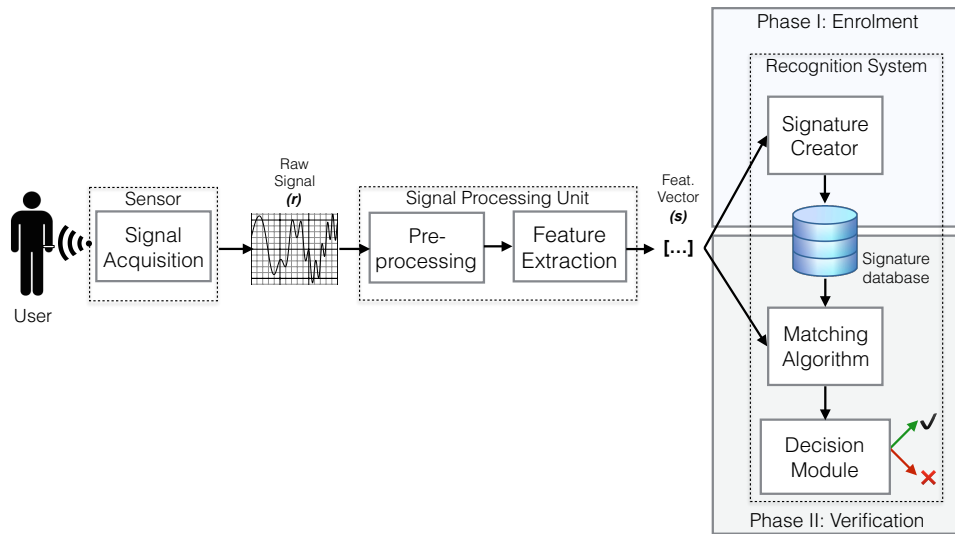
Phase I: Enrolment

Recognition System

Signature Creator

User

Sensor

Signal Acquisition

Raw Signal
(r)

Signal Processing Unit

Pre-processing

Feature Extraction

Feat. Vector
(s)

[...]

Signature database

Matching Algorithm

Decision Module

✓

✕

Phase II: Verification